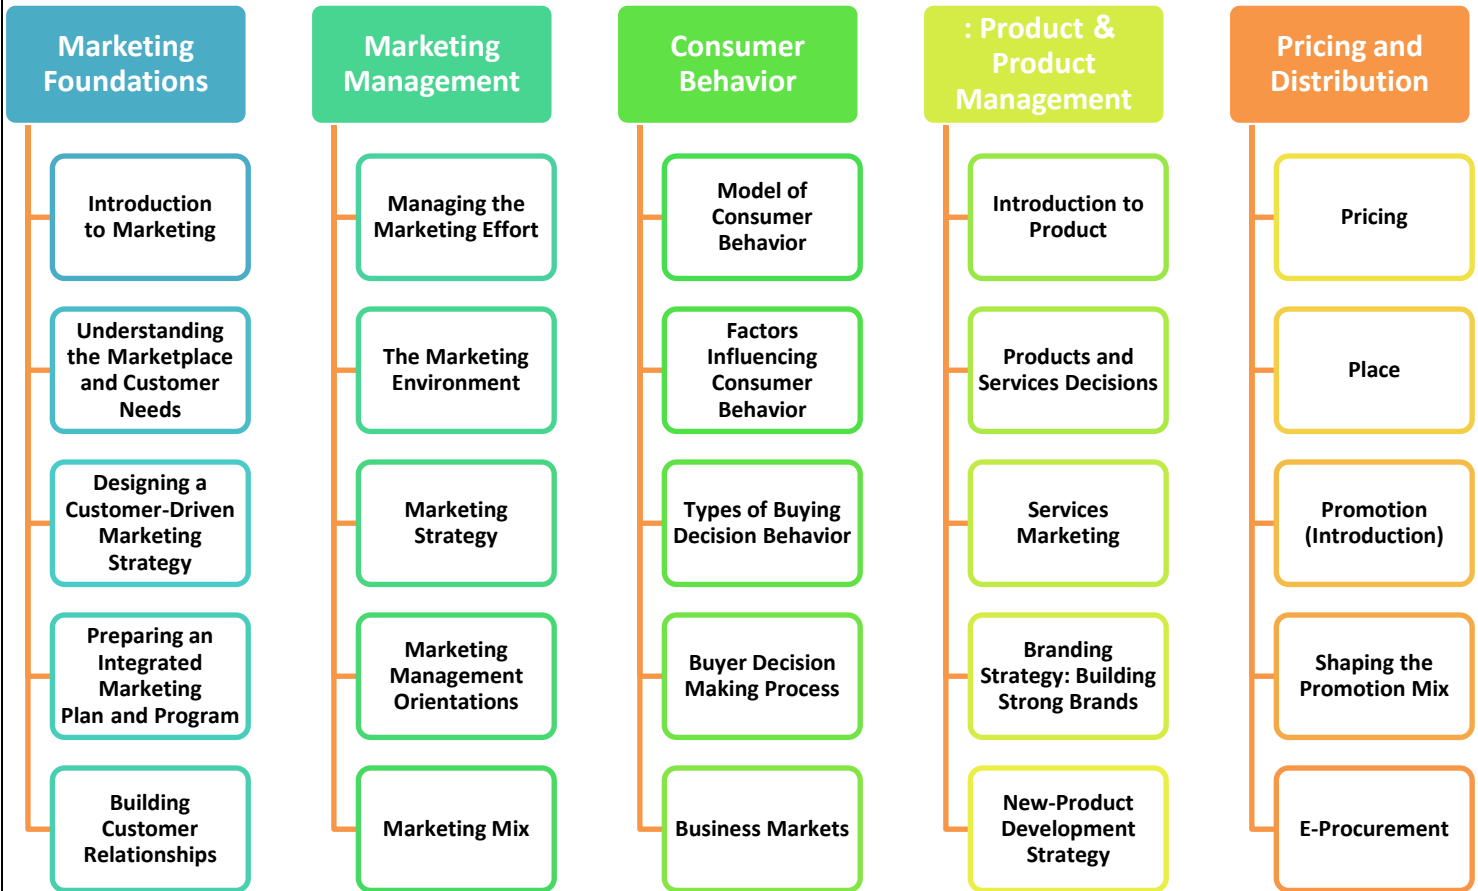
Marketing Foundations

Introduction to Marketing

Understanding the Marketplace and Customer Needs

Designing a Customer-Driven Marketing Strategy

Preparing an Integrated Marketing Plan and Program

Building Customer Relationships

Marketing Management

Managing the Marketing Effort

The Marketing Environment

Marketing Strategy

Marketing Management Orientations

Marketing Mix

Consumer Behavior

Model of Consumer Behavior

Factors Influencing Consumer Behavior

Types of Buying Decision Behavior

Buyer Decision Making Process

Business Markets

: Product & Product Management

Introduction to Product

Products and Services Decisions

Services Marketing

Branding Strategy: Building Strong Brands

New-Product Development Strategy

Pricing and Distribution

Pricing

Place

Promotion (Introduction)

Shaping the Promotion Mix

E-Procurement